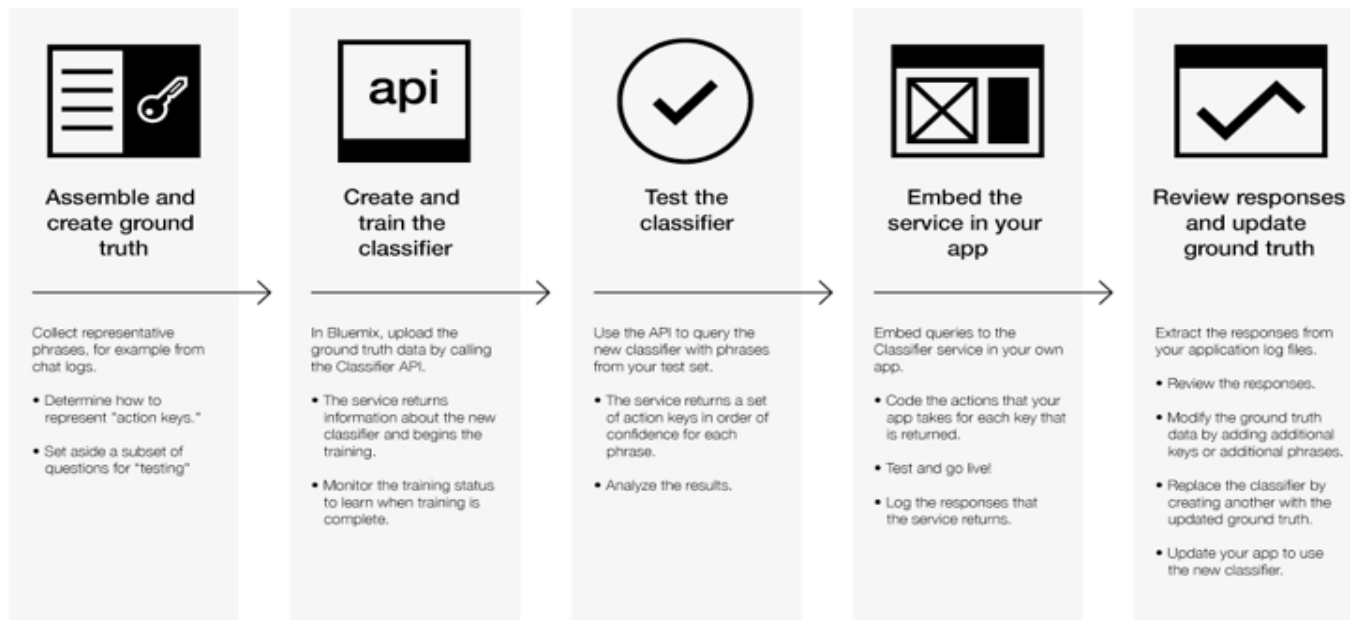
Assemble and create ground truth

Collect representative phrases, for example from chat logs.

• Determine how to represent "action keys."

• Set aside a subset of questions for "testing"

api

Create and train the classifier

In Bluemix, upload the ground truth data by calling the Classifier API.

• The service returns information about the new classifier and begins the training.

• Monitor the training status to learn when training is complete.

Test the classifier

Use the API to query the new classifier with phrases from your test set.

• The service returns a set of action keys in order of confidence for each phrase.

• Analyze the results.

Embed the service in your app

Embed queries to the Classifier service in your own app.

• Code the actions that your app takes for each key that is returned.

• Test and go live!

• Log the responses that the service returns.

Review responses and update ground truth

Extract the responses from your application log files.

• Review the responses.

• Modify the ground truth data by adding additional keys or additional phrases.

• Replace the classifier by creating another with the updated ground truth.

• Update your app to use the new classifier.